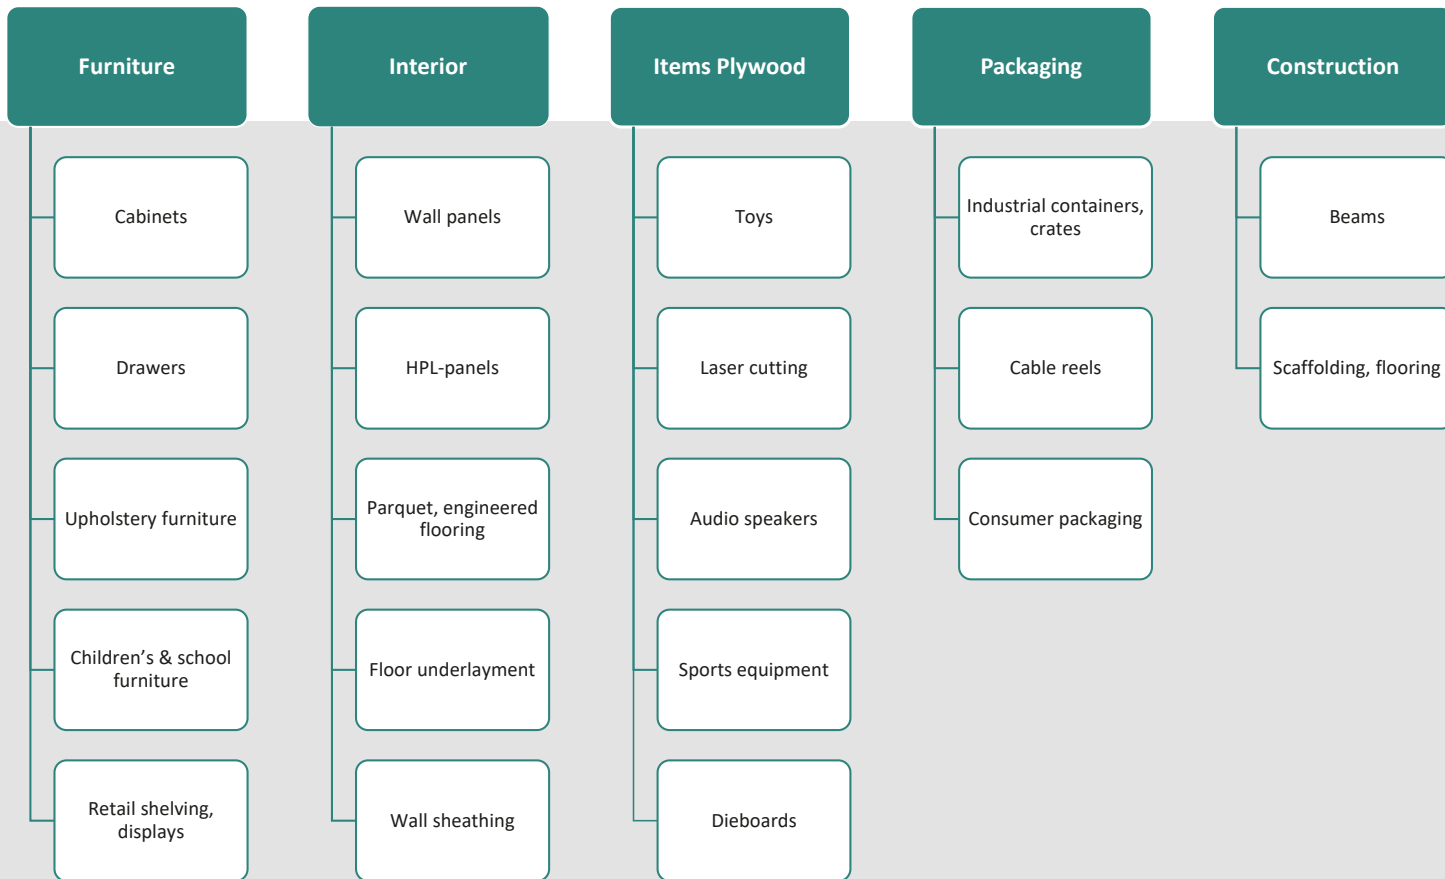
Furniture

Cabinets

Drawers

Upholstery furniture

Children's & school furniture

Retail shelving, displays

Interior

Wall panels

HPL-panels

Parquet, engineered flooring

Floor underlayment

Wall sheathing

Items Plywood

Toys

Laser cutting

Audio speakers

Sports equipment

Dieboards

Packaging

Industrial containers, crates

Cable reels

Consumer packaging

Construction

Beams

Scaffolding, flooring